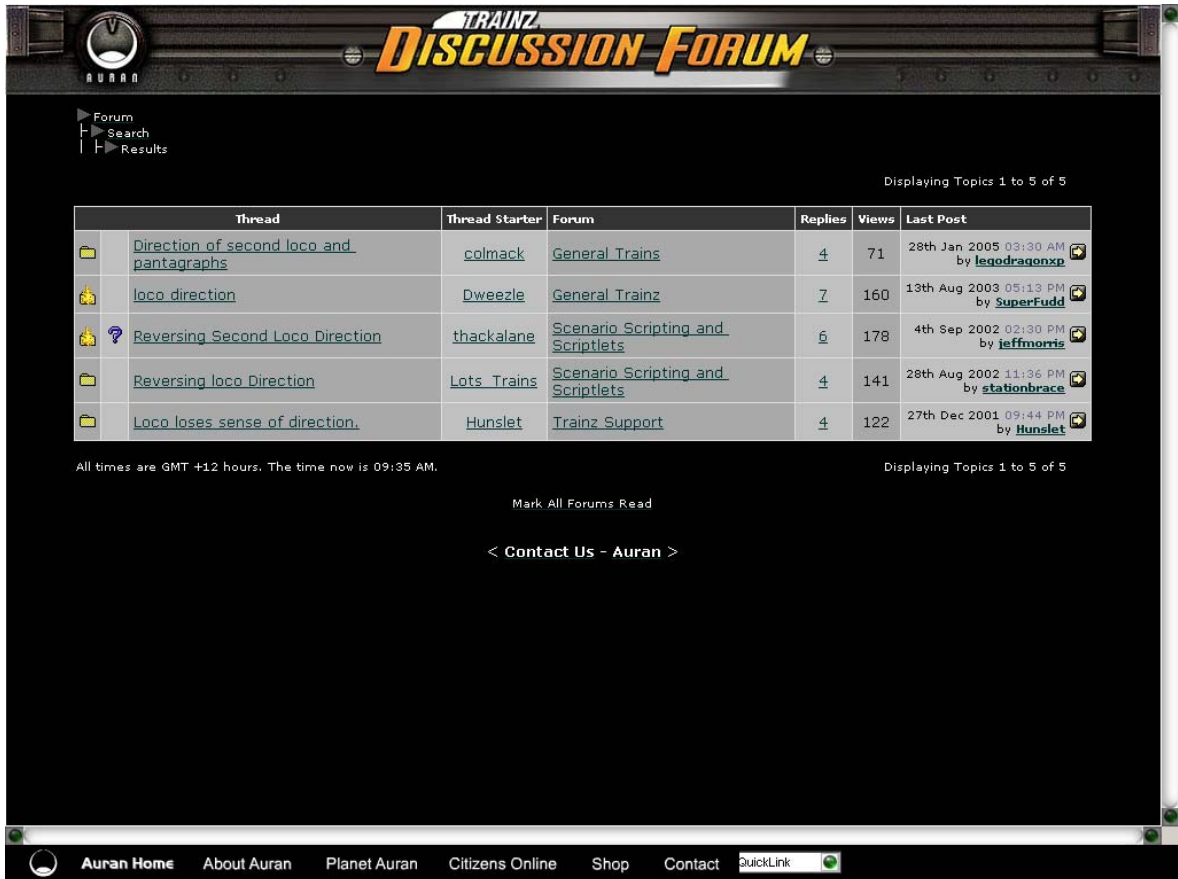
AURAN

TRAINZ DISCUSSION FORUM

Forum
Search
Results

Displaying Topics 1 to 5 of 5

| | | Thread | Thread Starter | Forum | Replies | Views | Last Post |
|---|---|---|---|---|---|---|---|
| | | Direction of second loco and pantagraphs | colmack | General Trains | 4 | 71 | 28th Jan 2005 03:30 AM by legodragonxp |
| | | loco direction | Dweezle | General Trainz | 7 | 160 | 13th Aug 2003 05:13 PM by SuperFudd |
| | | Reversing Second Loco Direction | thackalane | Scenario Scripting and Scriptlets | 6 | 178 | 4th Sep 2002 02:30 PM by jeffmorris |
| | | Reversing loco Direction | Lots Trains | Scenario Scripting and Scriptlets | 4 | 141 | 28th Aug 2002 11:36 PM by stationbrace |
| | | Loco loses sense of direction. | Hunslet | Trainz Support | 4 | 122 | 27th Dec 2001 09:44 PM by Hunslet |

All times are GMT +12 hours. The time now is 09:35 AM.

Displaying Topics 1 to 5 of 5

Mark All Forums Read

< Contact Us - Auran >

Auran Home About Auran Planet Auran Citizens Online Shop Contact QuickLink